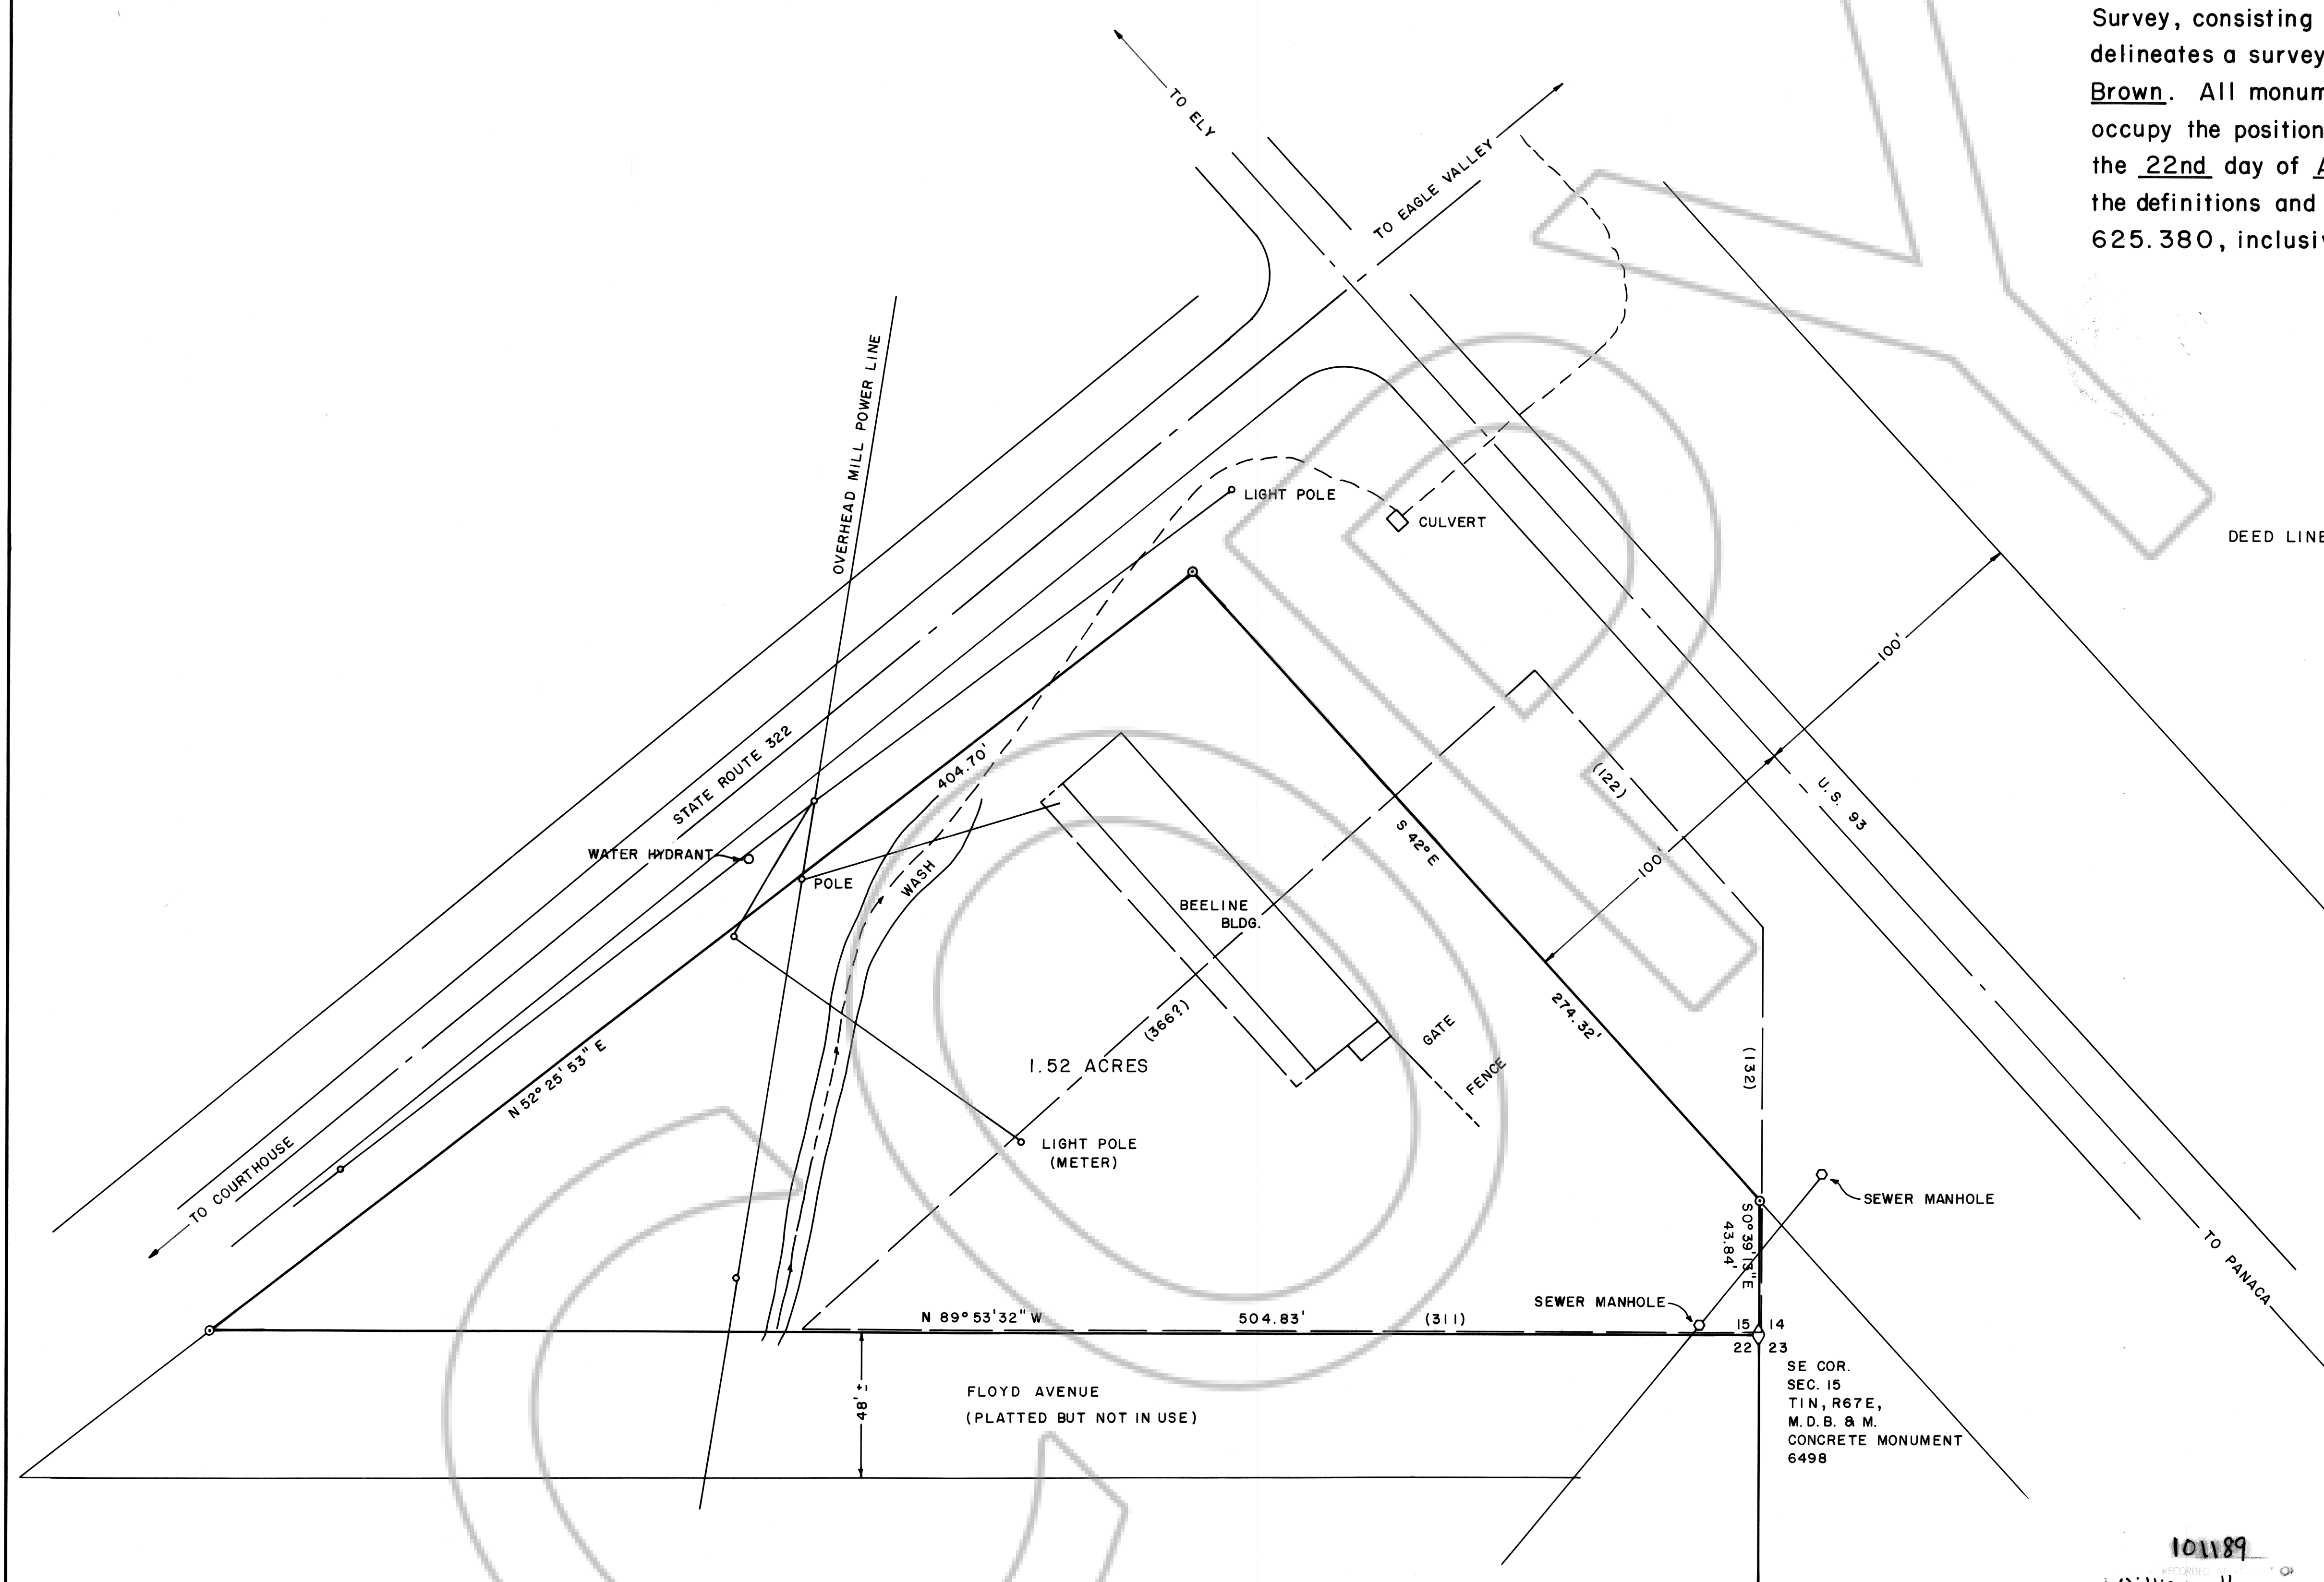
Survey, consisting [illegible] delineates a survey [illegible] Brown. All monum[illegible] occupy the position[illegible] the 22nd day of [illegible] the definitions and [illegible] 625.380, inclusi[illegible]

TO ELY

TO EAGLE VALLEY

OVERHEAD MILL POWER LINE

LIGHT POLE

CULVERT

DEED LINE

STATE ROUTE 322

404.70'

100'

(122)

U.S. 93

S 42° E

100'

WATER HYDRANT

POLE

WASH

BEELINE BLDG.

274.32'

GATE

FENCE

(366?)

1.52 ACRES

(132)

TO COURTHOUSE

N 52° 25' 53" E

LIGHT POLE (METER)

SEWER MANHOLE

S 0° 39' 13" E 43.84'

TO PANACA

SEWER MANHOLE

N 89° 53' 32" W

504.83'

(311)

15 14

22 23

SE COR. SEC. 15 TIN, R67E, M.D.B. & M. CONCRETE MONUMENT 6498

48' ±

FLOYD AVENUE (PLATTED BUT NOT IN USE)

101189